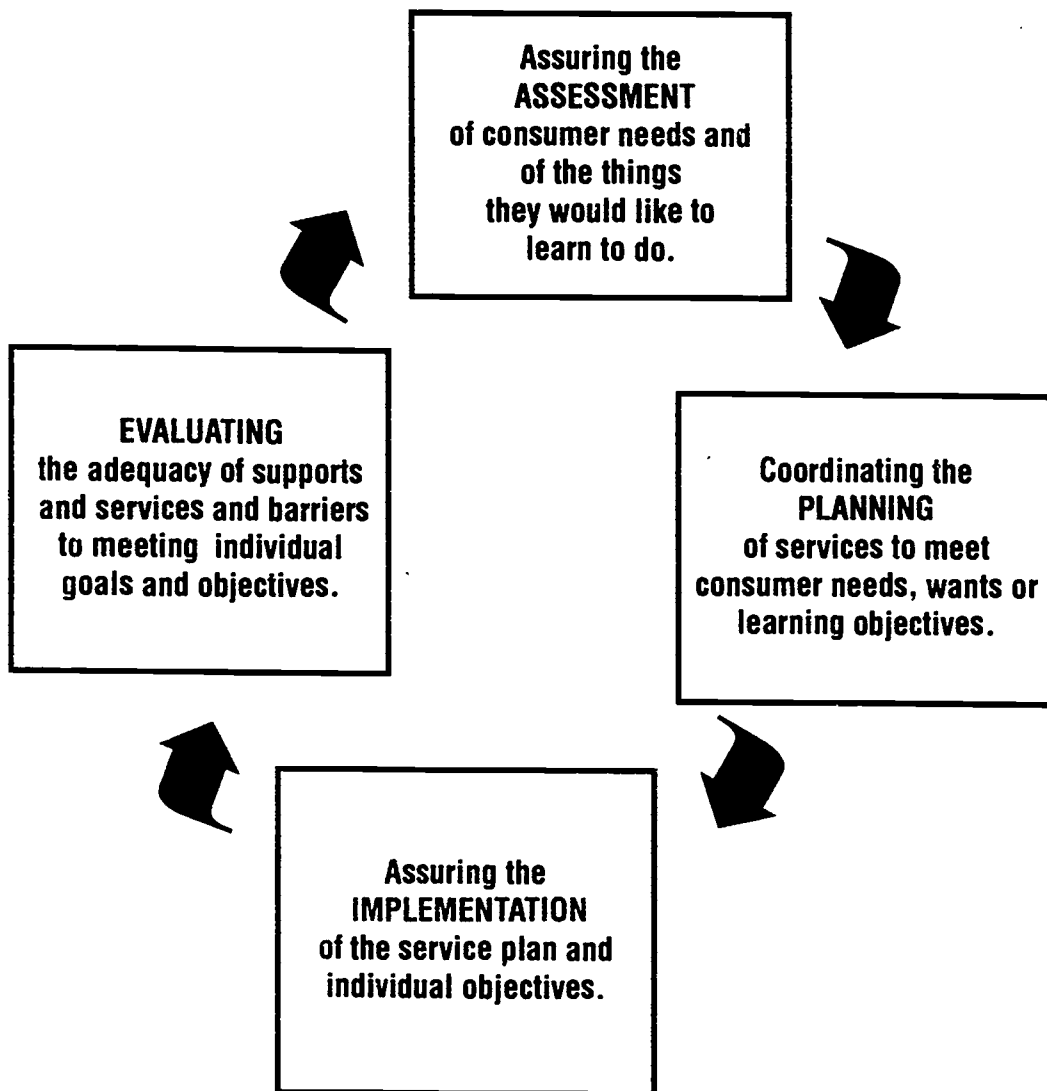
Assuring the ASSESSMENT of consumer needs and of the things they would like to learn to do.

Coordinating the PLANNING of services to meet consumer needs, wants or learning objectives.

Assuring the IMPLEMENTATION of the service plan and individual objectives.

EVALUATING the adequacy of supports and services and barriers to meeting individual goals and objectives.